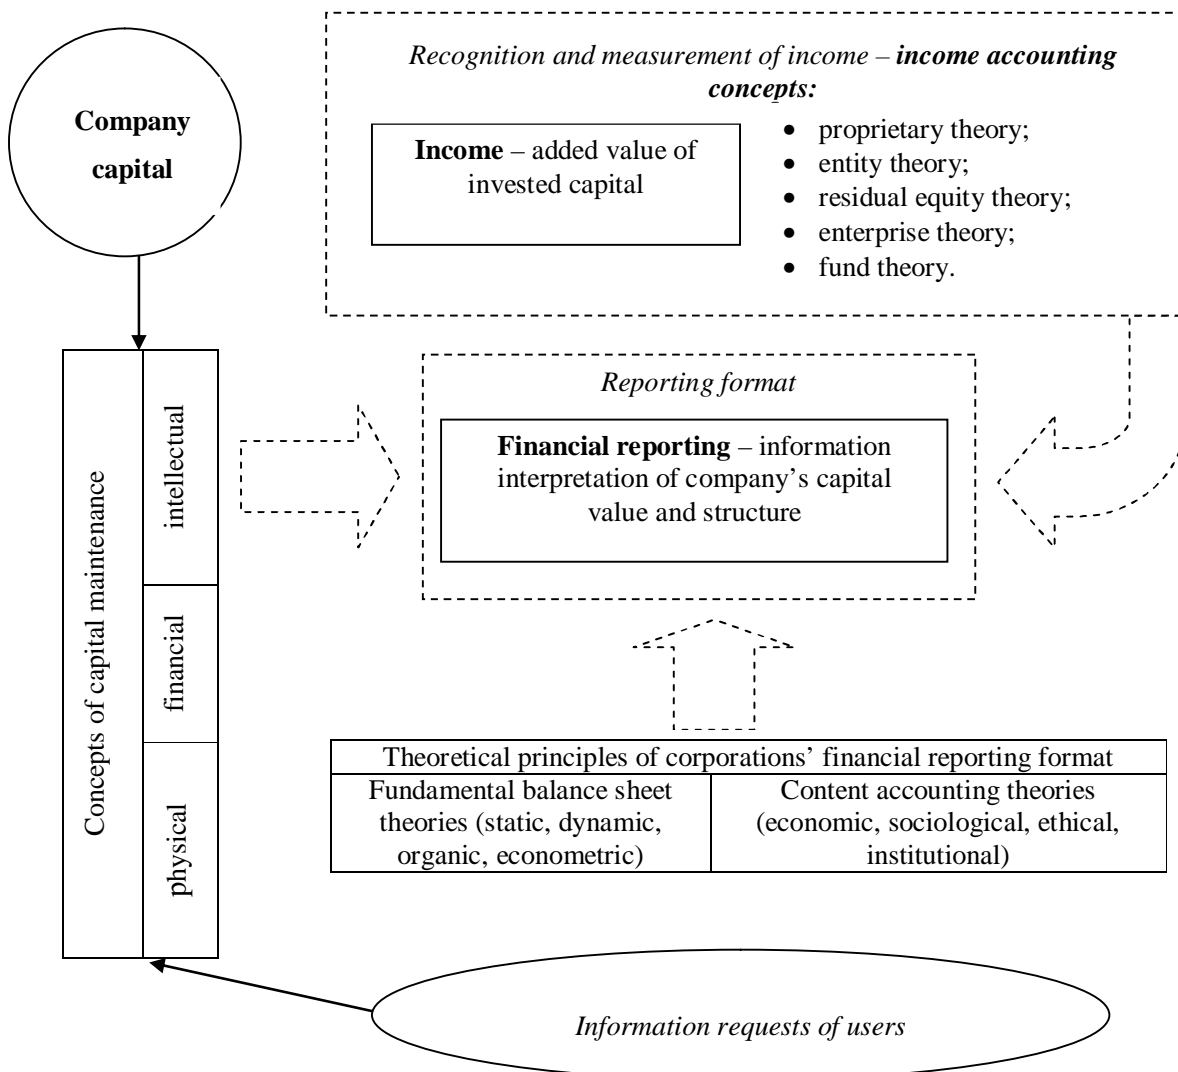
Company capital

Recognition and measurement of income – income accounting concepts:

Income – added value of invested capital

- proprietary theory;
- entity theory;
- residual equity theory;
- enterprise theory;
- fund theory.

Concepts of capital maintenance

intellectual

financial

physical

Reporting format

Financial reporting – information interpretation of company's capital value and structure

| Theoretical principles of corporations' financial reporting format | |
|---|---|
| Fundamental balance sheet theories (static, dynamic, organic, econometric) | Content accounting theories (economic, sociological, ethical, institutional) |

Information requests of users